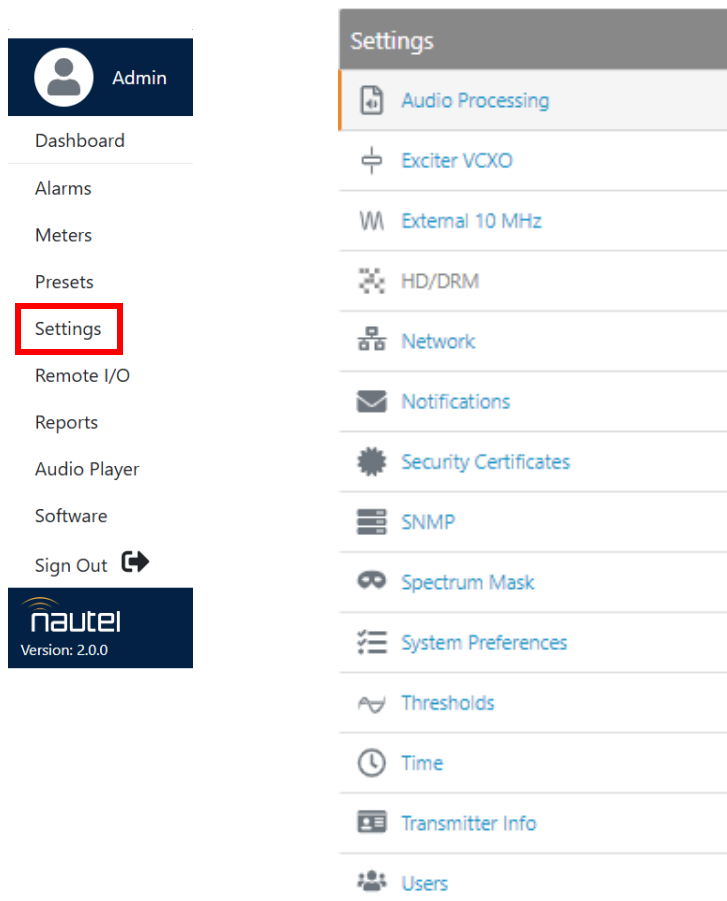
Admin

Dashboard

Alarms

Meters

Presets

Settings

Remote I/O

Reports

Audio Player

Software

Sign Out

nautel

Version: 2.0.0

Settings

Audio Processing

Exciter VCXO

External 10 MHz

HD/DRM

Network

Notifications

Security Certificates

SNMP

Spectrum Mask

System Preferences

Thresholds

Time

Transmitter Info

Users